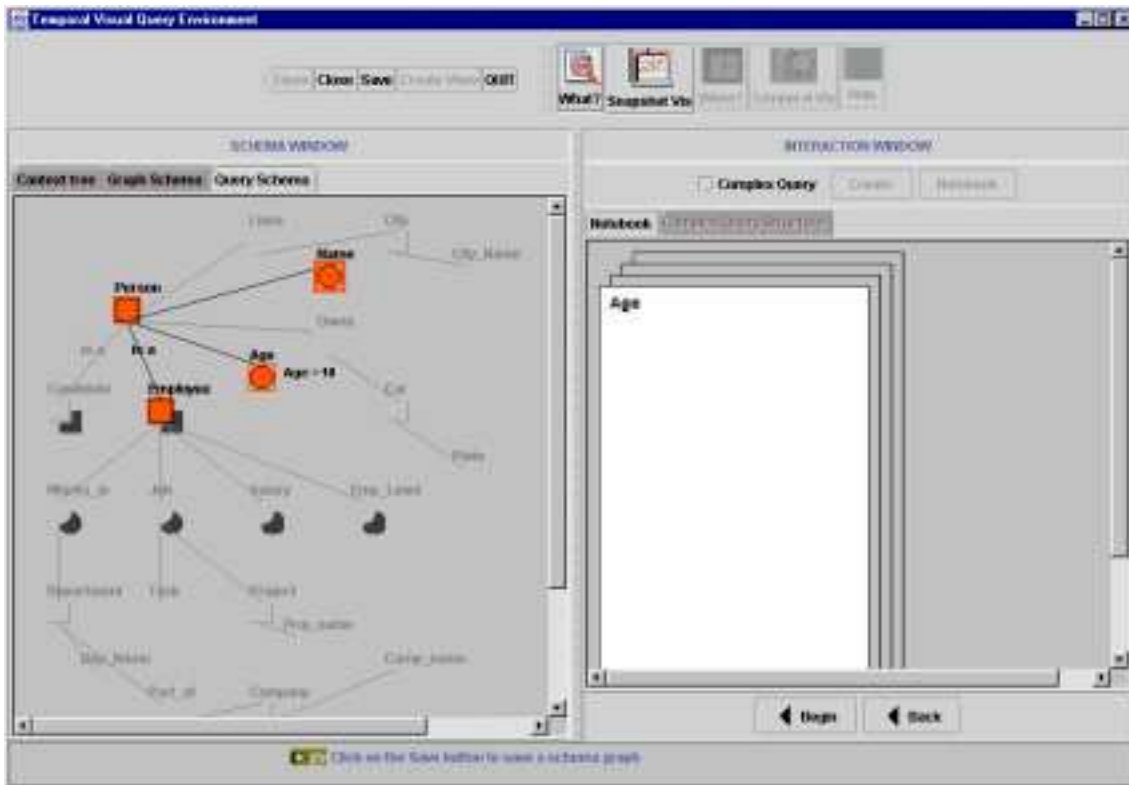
Temporal Visual Query Environment

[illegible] Close Save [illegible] QUIT

What? Snapshot Vis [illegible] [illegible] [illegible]

SCHEMA WINDOW

Context tree Graph Schema Query Schema

Dates City

Name

City_Name

Person

Owns

is a is a

Age

Age > 18

Customer Employee Car

Plate

Works_in Job Salary Emp_Level

Department Task Project

Proj_name

Dep_Name Comp_name

Part_of Company

INTERACTION WINDOW

Complex Query Create Notebook

Notebook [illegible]

Age

Begin Back

Click on the Save button to save a schema graph